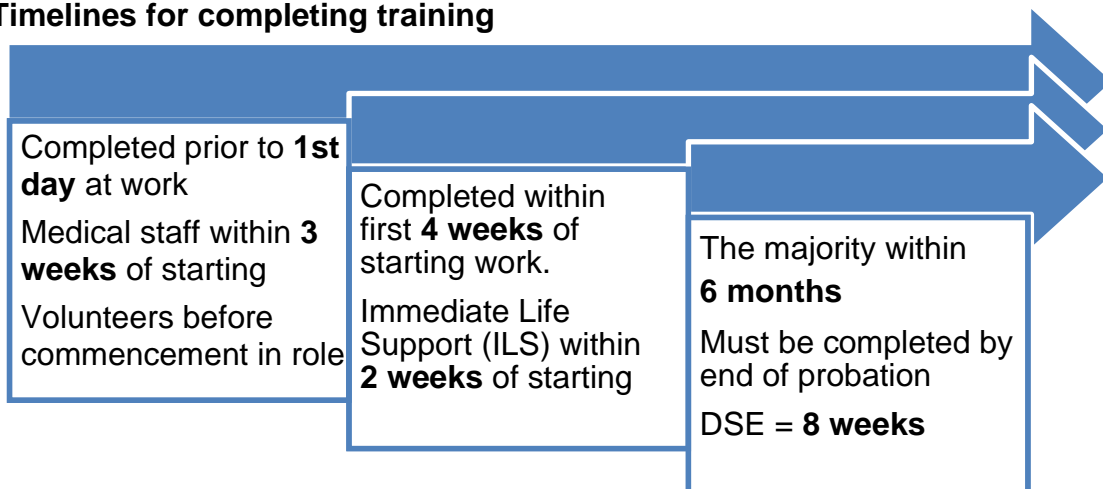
Timelines for completing training

Completed prior to **1st day** at work

Medical staff within **3 weeks** of starting

Volunteers before commencement in role

Completed within first **4 weeks** of starting work.

Immediate Life Support (ILS) within **2 weeks** of starting

The majority within

**6 months**

Must be completed by end of probation

DSE = **8 weeks**